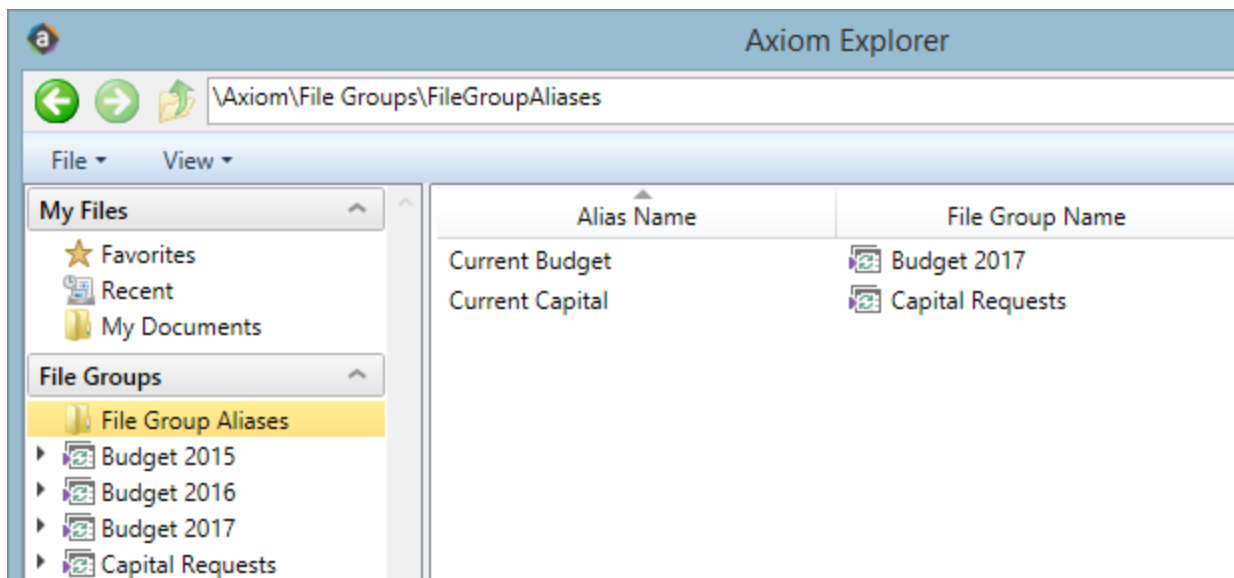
Axiom Explorer

\Axiom\File Groups\FileGroupAliases

File ▾ View ▾

My Files

Favorites
Recent
My Documents

File Groups

File Group Aliases
Budget 2015
Budget 2016
Budget 2017
Capital Requests

| Alias Name | File Group Name |
|---|---|
| Current Budget | Budget 2017 |
| Current Capital | Capital Requests |